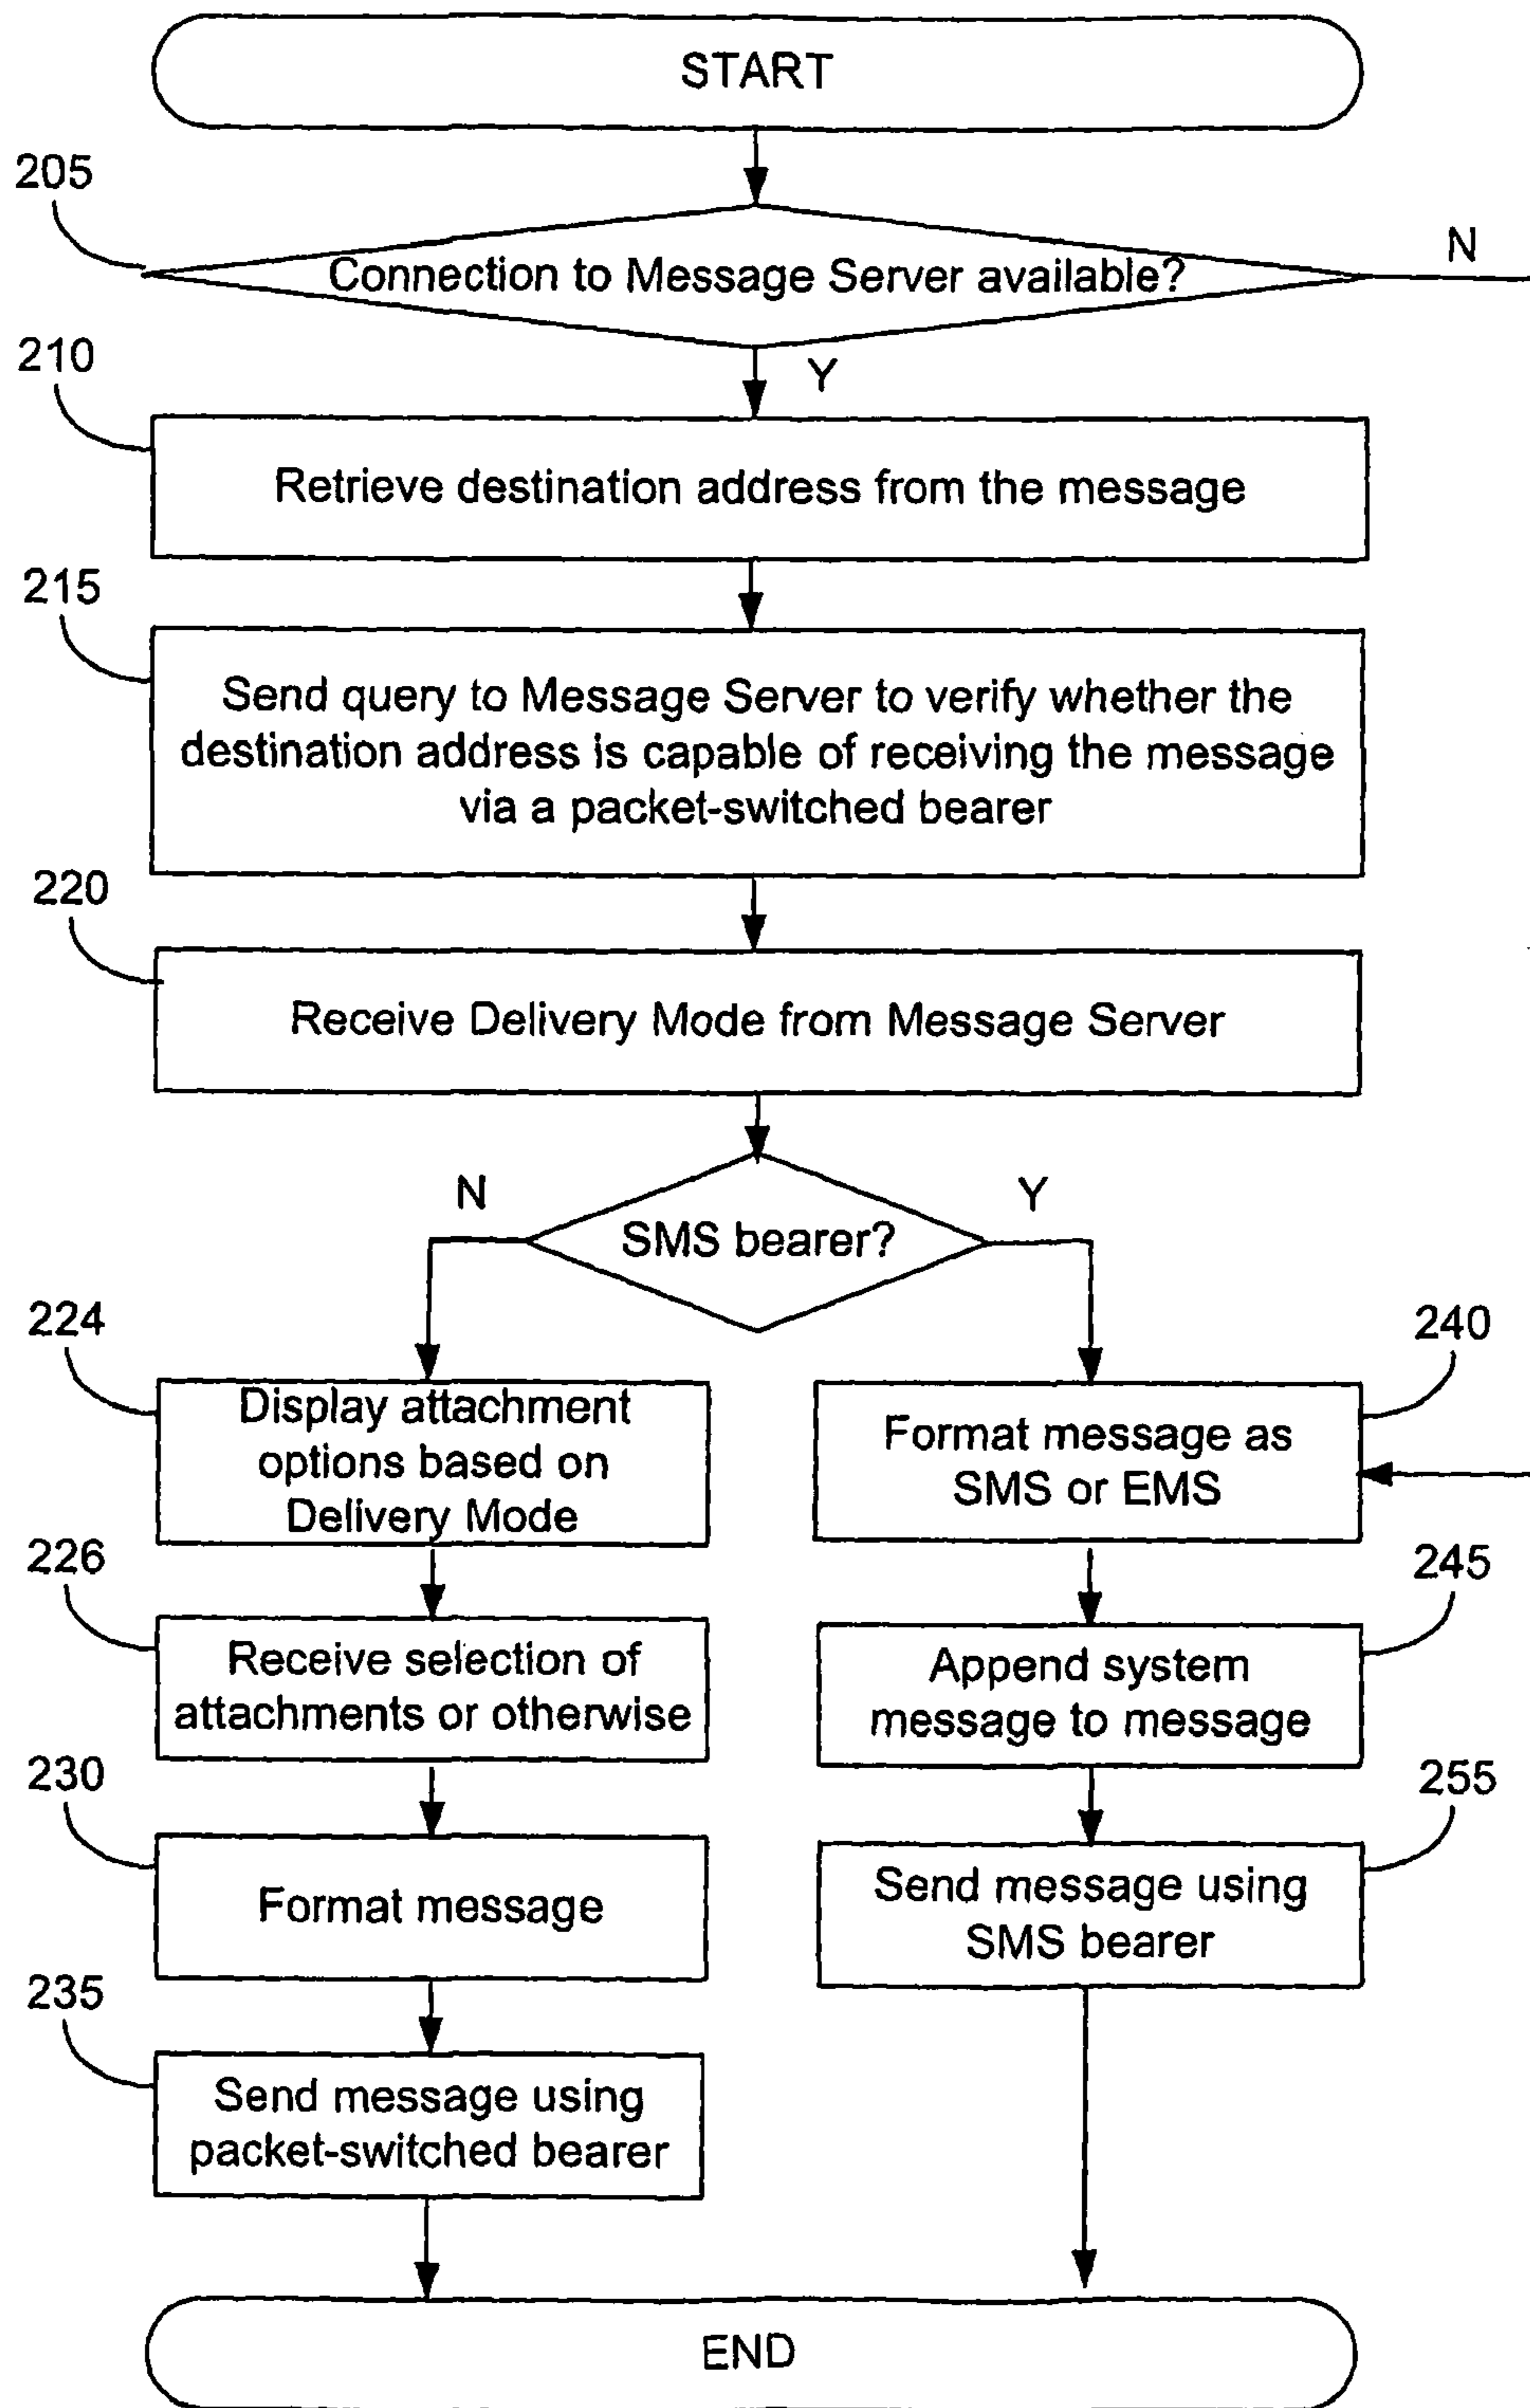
START

205

Connection to Message Server available?

N

210

Y

Retrieve destination address from the message

215

Send query to Message Server to verify whether the destination address is capable of receiving the message via a packet-switched bearer

220

Receive Delivery Mode from Message Server

N

SMS bearer?

Y

224

Display attachment options based on Delivery Mode

240

Format message as SMS or EMS

226

Receive selection of attachments or otherwise

245

Append system message to message

230

Format message

255

Send message using SMS bearer

235

Send message using packet-switched bearer

END